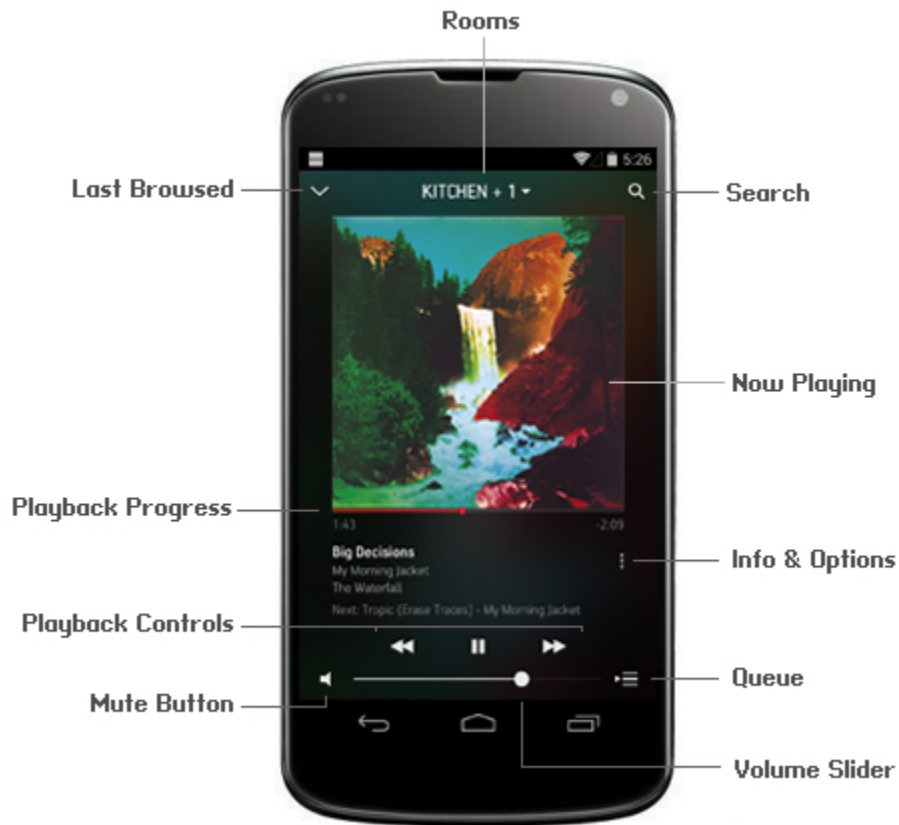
Rooms

5:26

Last Browsed

KITCHEN + 1

Search

Now Playing

Playback Progress

1:43

-2:09

Big Decisions
My Morning Jacket
The Waterfall

Info & Options

Next: Tropic (Erase Traces) - My Morning Jacket

Playback Controls

Queue

Mute Button

Volume Slider